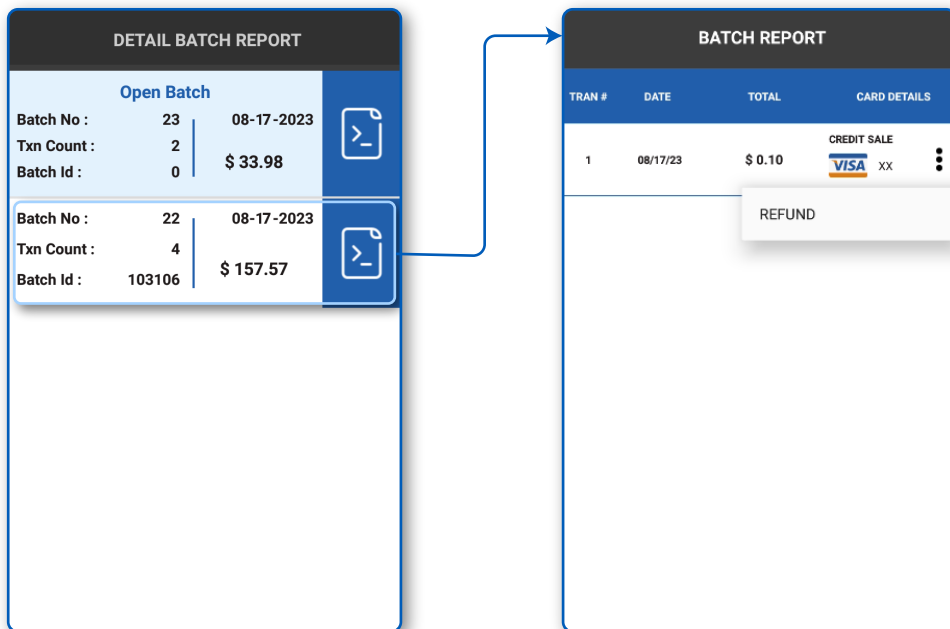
DETAIL BATCH REPORT

Open Batch

Batch No : 23 08-17-2023

Txn Count : 2 $ 33.98

Batch Id : 0

Batch No : 22 08-17-2023

Txn Count : 4 $ 157.57

Batch Id : 103106

BATCH REPORT

| TRAN # | DATE | TOTAL | CARD DETAILS |
|---|---|---|---|
| 1 | 08/17/23 | $ 0.10 | CREDIT SALE VISA XX |

REFUND